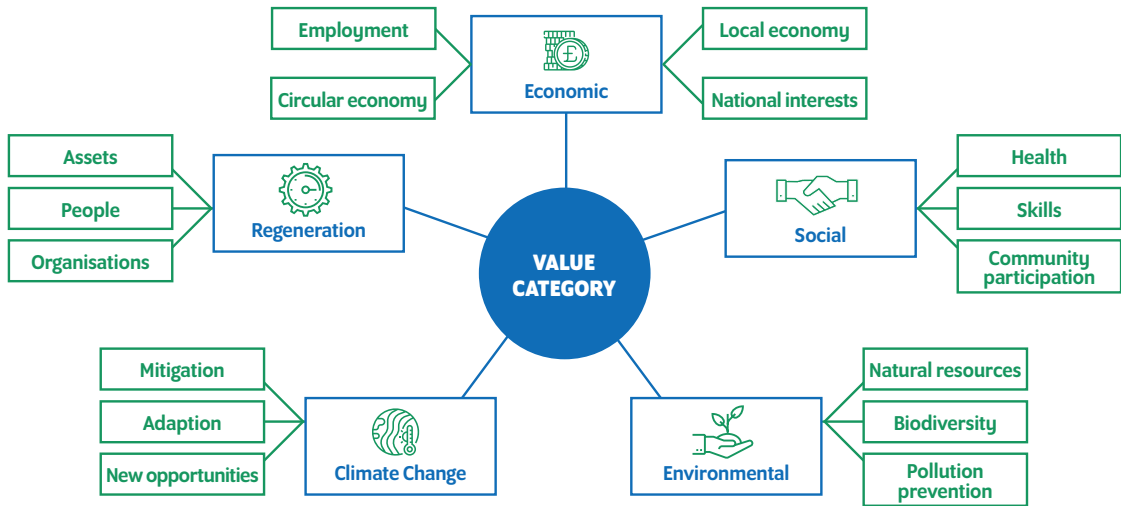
Employment

Circular economy

Economic

Local economy

National interests

Assets

People

Organisations

Regeneration

VALUE CATEGORY

Social

Health

Skills

Community participation

Mitigation

Adaption

New opportunities

Climate Change

Environmental

Natural resources

Biodiversity

Pollution prevention